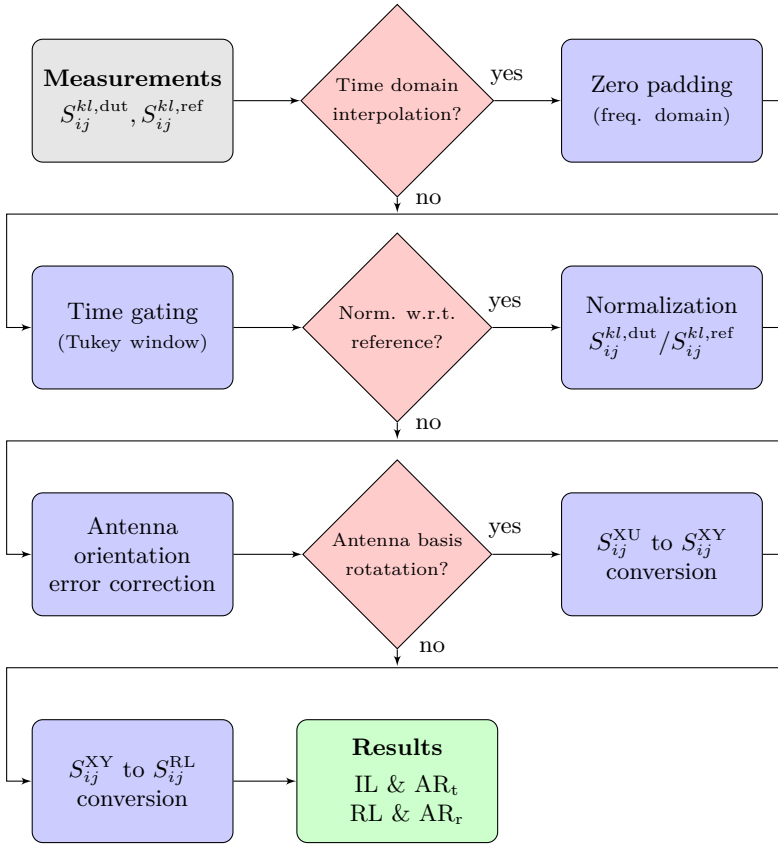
**Measurements**
$S_{ij}^{kl,\text{dut}}, S_{ij}^{kl,\text{ref}}$

Time domain interpolation?

yes

Zero padding
(freq. domain)

no

Time gating
(Tukey window)

Norm. w.r.t. reference?

yes

Normalization
$S_{ij}^{kl,\text{dut}}/S_{ij}^{kl,\text{ref}}$

no

Antenna orientation error correction

Antenna basis rotatation?

yes

$S_{ij}^{\text{XU}}$ to $S_{ij}^{\text{XY}}$ conversion

no

$S_{ij}^{\text{XY}}$ to $S_{ij}^{\text{RL}}$ conversion

**Results**
IL & $\text{AR}_\text{t}$
RL & $\text{AR}_\text{r}$